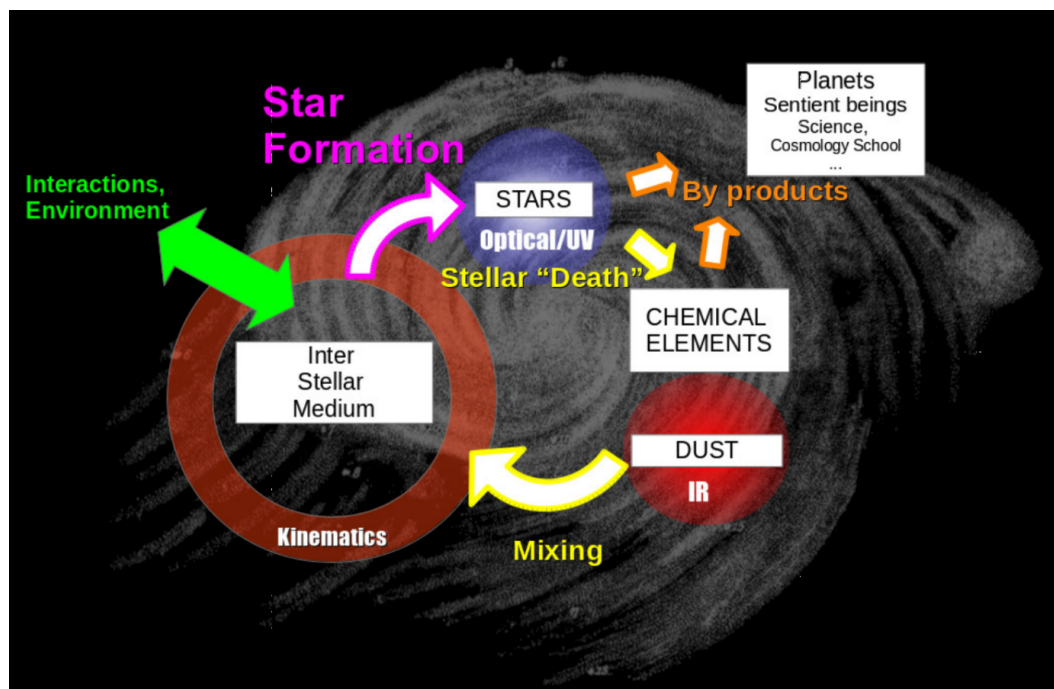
Star Formation

Planets
Sentient beings
Science,
Cosmology School
...

Interactions, Environment

STARS
Optical/UV

By products

Stellar “Death”

CHEMICAL ELEMENTS

Inter
Stellar
Medium

DUST
IR

Kinematics

Mixing